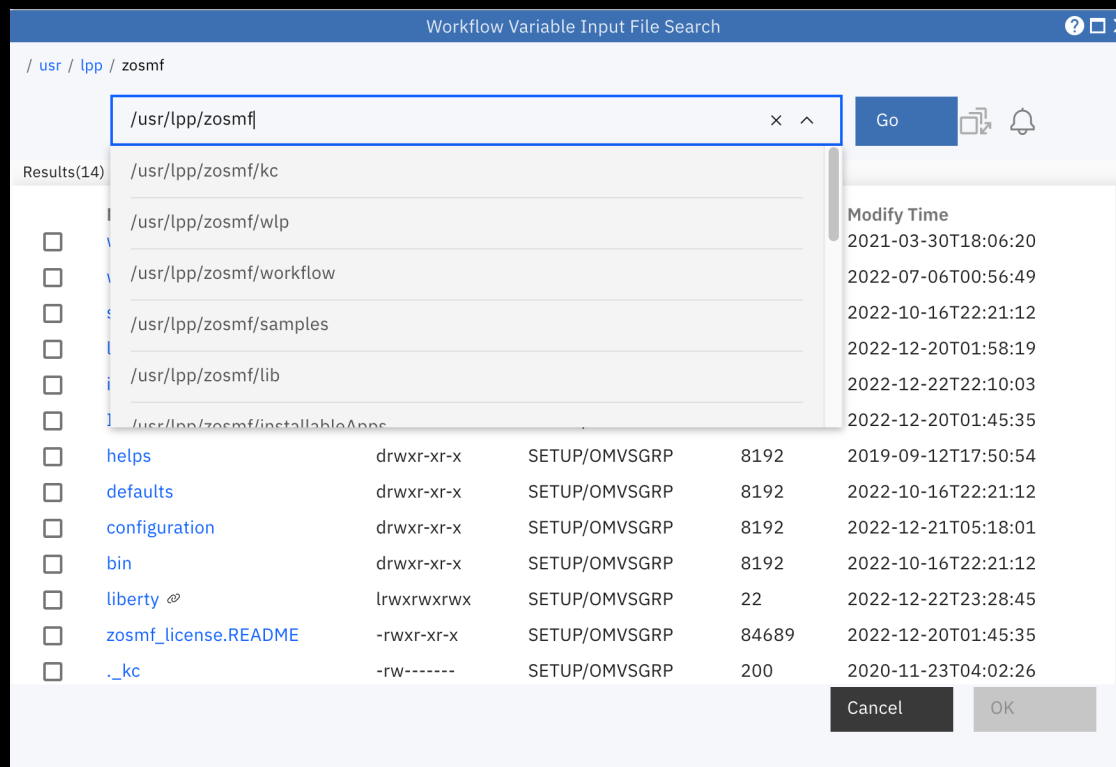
Workflow Variable Input File Search

/ usr / lpp / zosmf

/usr/lpp/zosmf

Go

Results(14)

/usr/lpp/zosmf/kc
/usr/lpp/zosmf/wlp
/usr/lpp/zosmf/workflow
/usr/lpp/zosmf/samples
/usr/lpp/zosmf/lib
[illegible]

| | | | | | Modify Time |
|---|---|---|---|---|---|
| ☐ | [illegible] | | | | 2021-03-30T18:06:20 |
| ☐ | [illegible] | | | | 2022-07-06T00:56:49 |
| ☐ | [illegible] | | | | 2022-10-16T22:21:12 |
| ☐ | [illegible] | | | | 2022-12-20T01:58:19 |
| ☐ | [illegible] | | | | 2022-12-22T22:10:03 |
| ☐ | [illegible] | | | | 2022-12-20T01:45:35 |
| ☐ | helps | drwxr-xr-x | SETUP/OMVSGRP | 8192 | 2019-09-12T17:50:54 |
| ☐ | defaults | drwxr-xr-x | SETUP/OMVSGRP | 8192 | 2022-10-16T22:21:12 |
| ☐ | configuration | drwxr-xr-x | SETUP/OMVSGRP | 8192 | 2022-12-21T05:18:01 |
| ☐ | bin | drwxr-xr-x | SETUP/OMVSGRP | 8192 | 2022-10-16T22:21:12 |
| ☐ | liberty | lrwxrwxrwx | SETUP/OMVSGRP | 22 | 2022-12-22T23:28:45 |
| ☐ | zosmf_license.README | -rwxr-xr-x | SETUP/OMVSGRP | 84689 | 2022-12-20T01:45:35 |
| ☐ | ._kc | -rw------- | SETUP/OMVSGRP | 200 | 2020-11-23T04:02:26 |

Cancel
OK